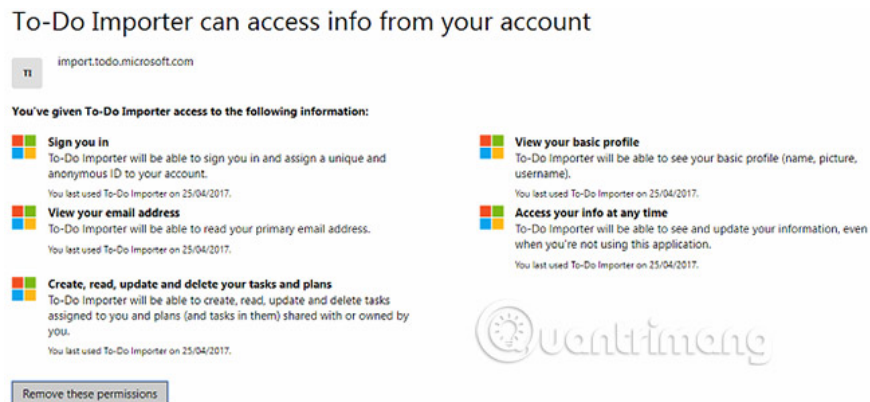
To-Do Importer can access info from your account

TI

import.todo.microsoft.com

You've given To-Do Importer access to the following information:

Sign you in
To-Do Importer will be able to sign you in and assign a unique and anonymous ID to your account.
You last used To-Do Importer on 25/04/2017.

View your email address
To-Do Importer will be able to read your primary email address.
You last used To-Do Importer on 25/04/2017.

Create, read, update and delete your tasks and plans
To-Do Importer will be able to create, read, update and delete tasks assigned to you and plans (and tasks in them) shared with or owned by you.
You last used To-Do Importer on 25/04/2017.

View your basic profile
To-Do Importer will be able to see your basic profile (name, picture, username).
You last used To-Do Importer on 25/04/2017.

Access your info at any time
To-Do Importer will be able to see and update your information, even when you're not using this application.
You last used To-Do Importer on 25/04/2017.

Quantrimang

Remove these permissions